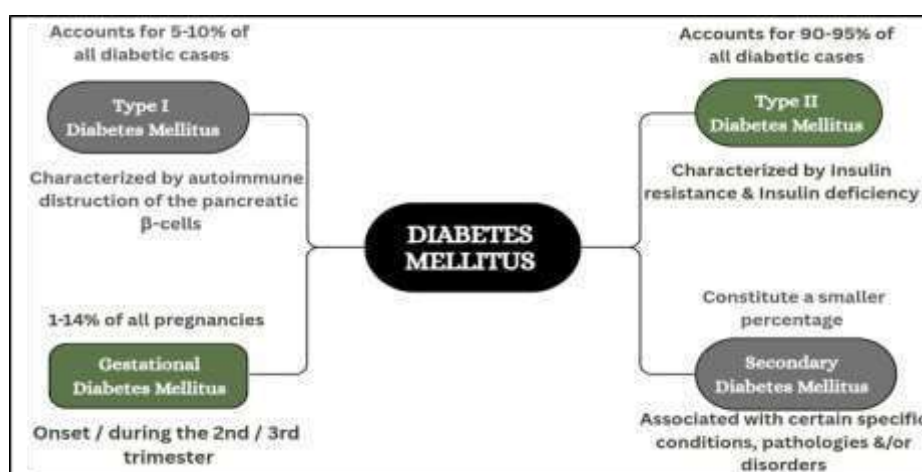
Accounts for 5-10% of all diabetic cases

Type I Diabetes Mellitus

Characterized by autoimmune distruction of the pancreatic β-cells

1-14% of all pregnancies

Gestational Diabetes Mellitus

Onset / during the 2nd / 3rd trimester

DIABETES MELLITUS

Accounts for 90-95% of all diabetic cases

Type II Diabetes Mellitus

Characterized by Insulin resistance & Insulin deficiency

Constitute a smaller percentage

Secondary Diabetes Mellitus

Associated with certain specific conditions, pathologies &/or disorders